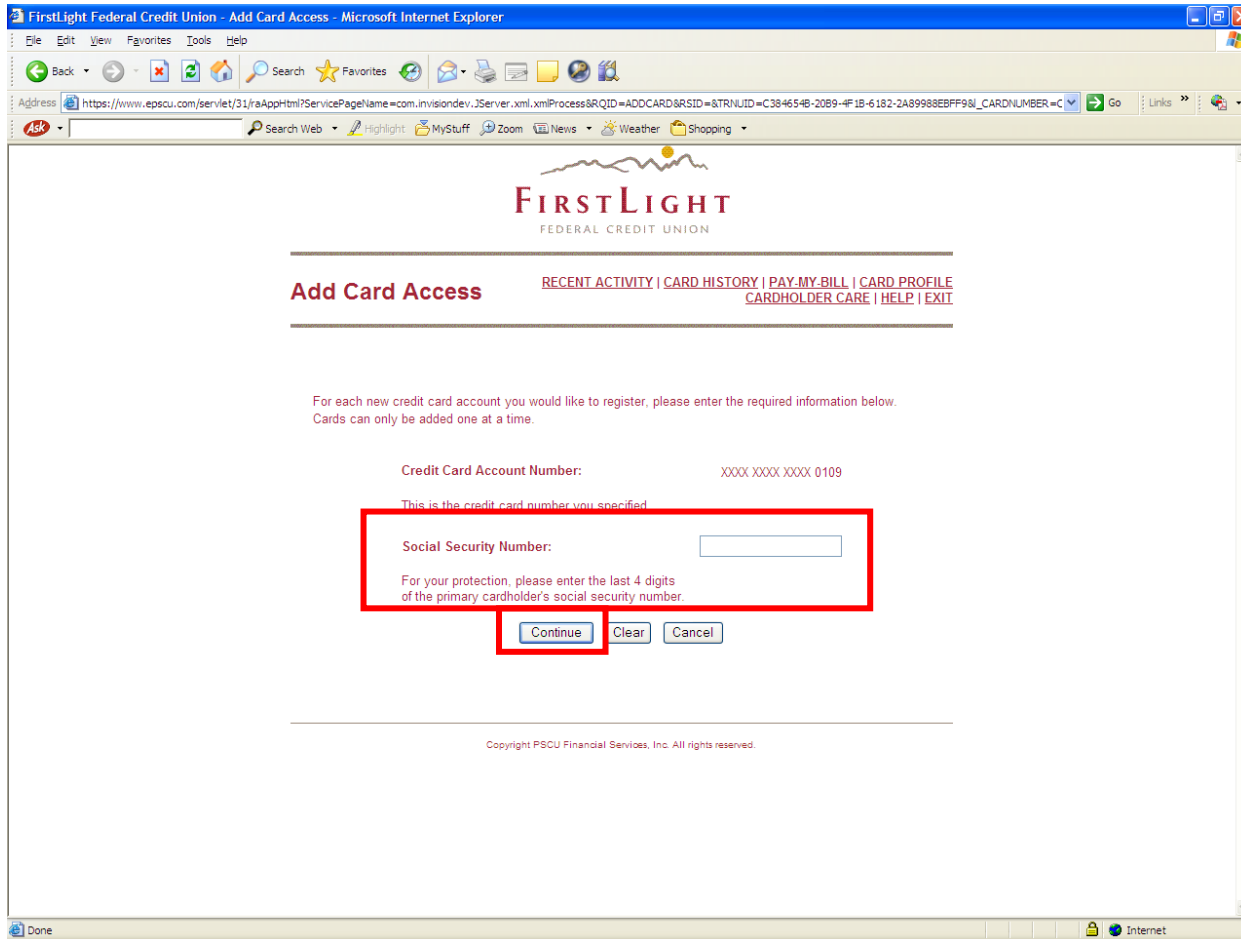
FirstLight Federal Credit Union - Add Card Access - Microsoft Internet Explorer

File Edit View Favorites Tools Help

Back Search Favorites

Address https://www.epscu.com/servlet/31/raAppHtml?ServicePageName=com.invisiondev.JServer.xml.xmlProcess&RQID=ADDCARD&RSID=&TRNUID=C384654B-20B9-4F1B-6182-2A89988EBFF9&I_CARDNUMBER=C Go Links

Ask Search Web Highlight MyStuff Zoom News Weather Shopping

FIRSTLIGHT
FEDERAL CREDIT UNION

Add Card Access

RECENT ACTIVITY | CARD HISTORY | PAY-MY-BILL | CARD PROFILE
CARDHOLDER CARE | HELP | EXIT

For each new credit card account you would like to register, please enter the required information below. Cards can only be added one at a time.

Credit Card Account Number: XXXX XXXX XXXX 0109

This is the credit card number you specified.

Social Security Number:

For your protection, please enter the last 4 digits of the primary cardholder's social security number.

Continue Clear Cancel

Copyright PSCU Financial Services, Inc. All rights reserved.

Done Internet